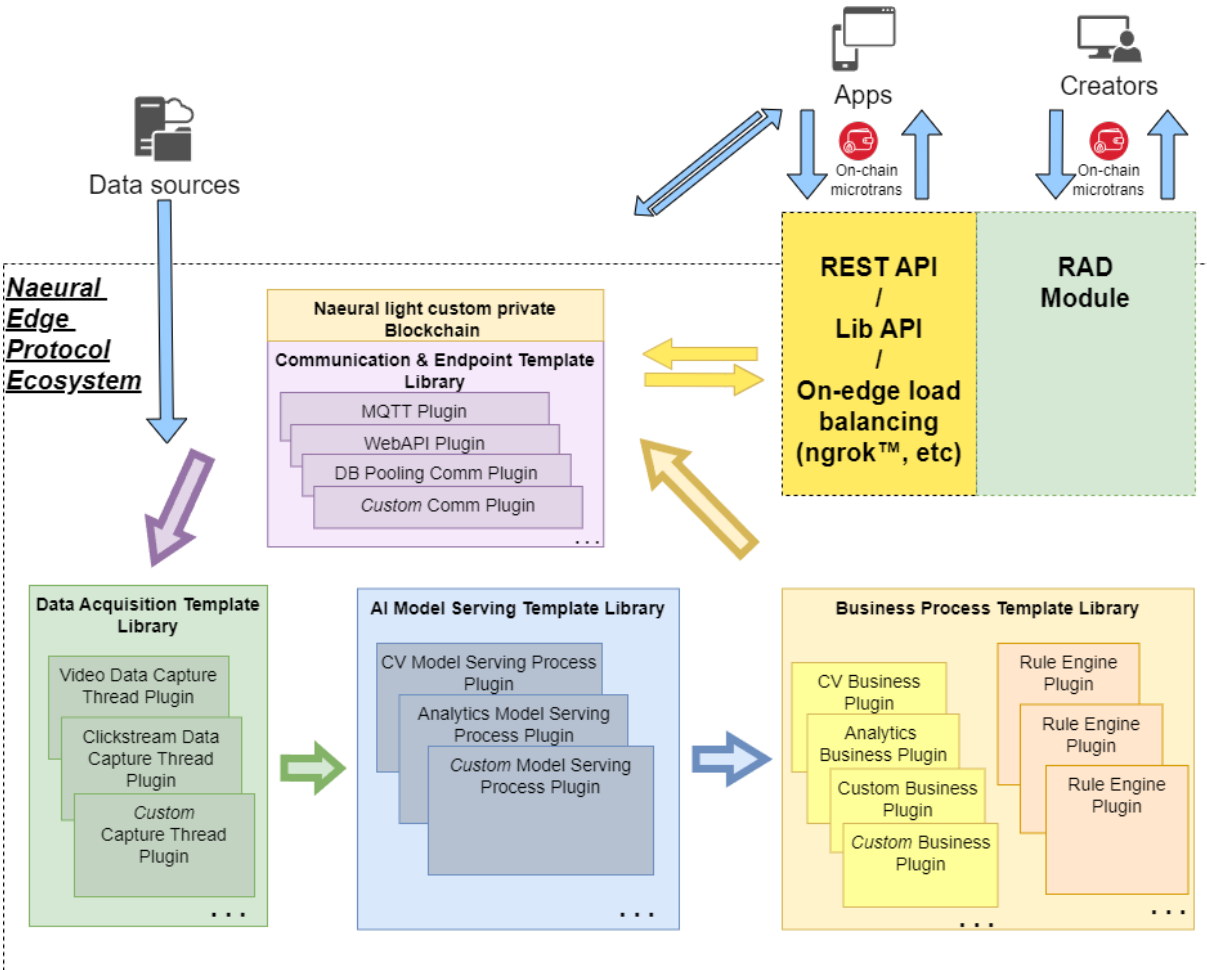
Apps

Creators

Data sources

On-chain microtrans

On-chain microtrans

REST API / Lib API / On-edge load balancing (ngrok™, etc)

RAD Module

Naeural Edge Protocol Ecosystem

Naeural light custom private Blockchain

Communication & Endpoint Template Library

MQTT Plugin

WebAPI Plugin

DB Pooling Comm Plugin

Custom Comm Plugin

...

Data Acquisition Template Library

Video Data Capture Thread Plugin

Clickstream Data Capture Thread Plugin

Custom Capture Thread Plugin

...

AI Model Serving Template Library

CV Model Serving Process Plugin

Analytics Model Serving Process Plugin

Custom Model Serving Process Plugin

...

Business Process Template Library

CV Business Plugin

Analytics Business Plugin

Custom Business Plugin

Custom Business Plugin

...

Rule Engine Plugin

Rule Engine Plugin

Rule Engine Plugin

...